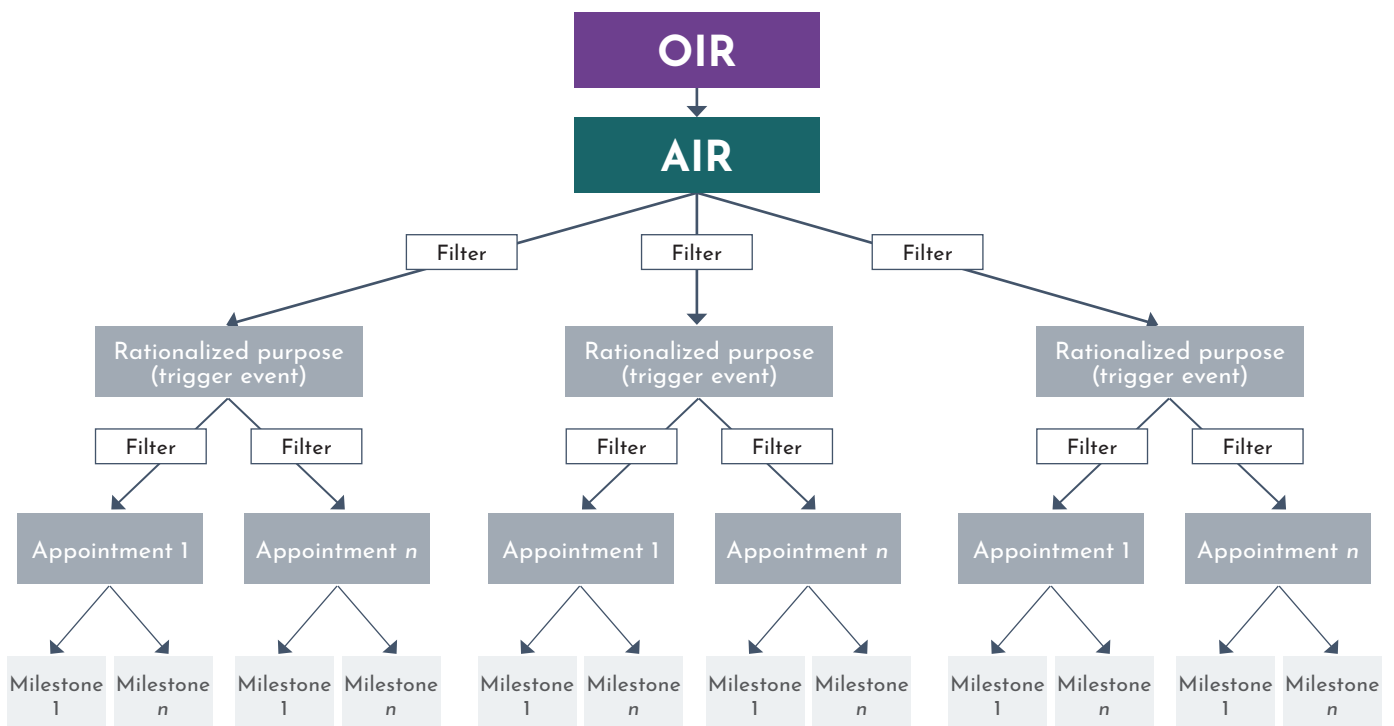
OIR

AIR

Filter

Filter

Filter

Rationalized purpose (trigger event)

Filter

Filter

Appointment 1

Milestone 1

Milestone $n$

Appointment $n$

Milestone 1

Milestone $n$

Rationalized purpose (trigger event)

Filter

Filter

Appointment 1

Milestone 1

Milestone $n$

Appointment $n$

Milestone 1

Milestone $n$

Rationalized purpose (trigger event)

Filter

Filter

Appointment 1

Milestone 1

Milestone $n$

Appointment $n$

Milestone 1

Milestone $n$